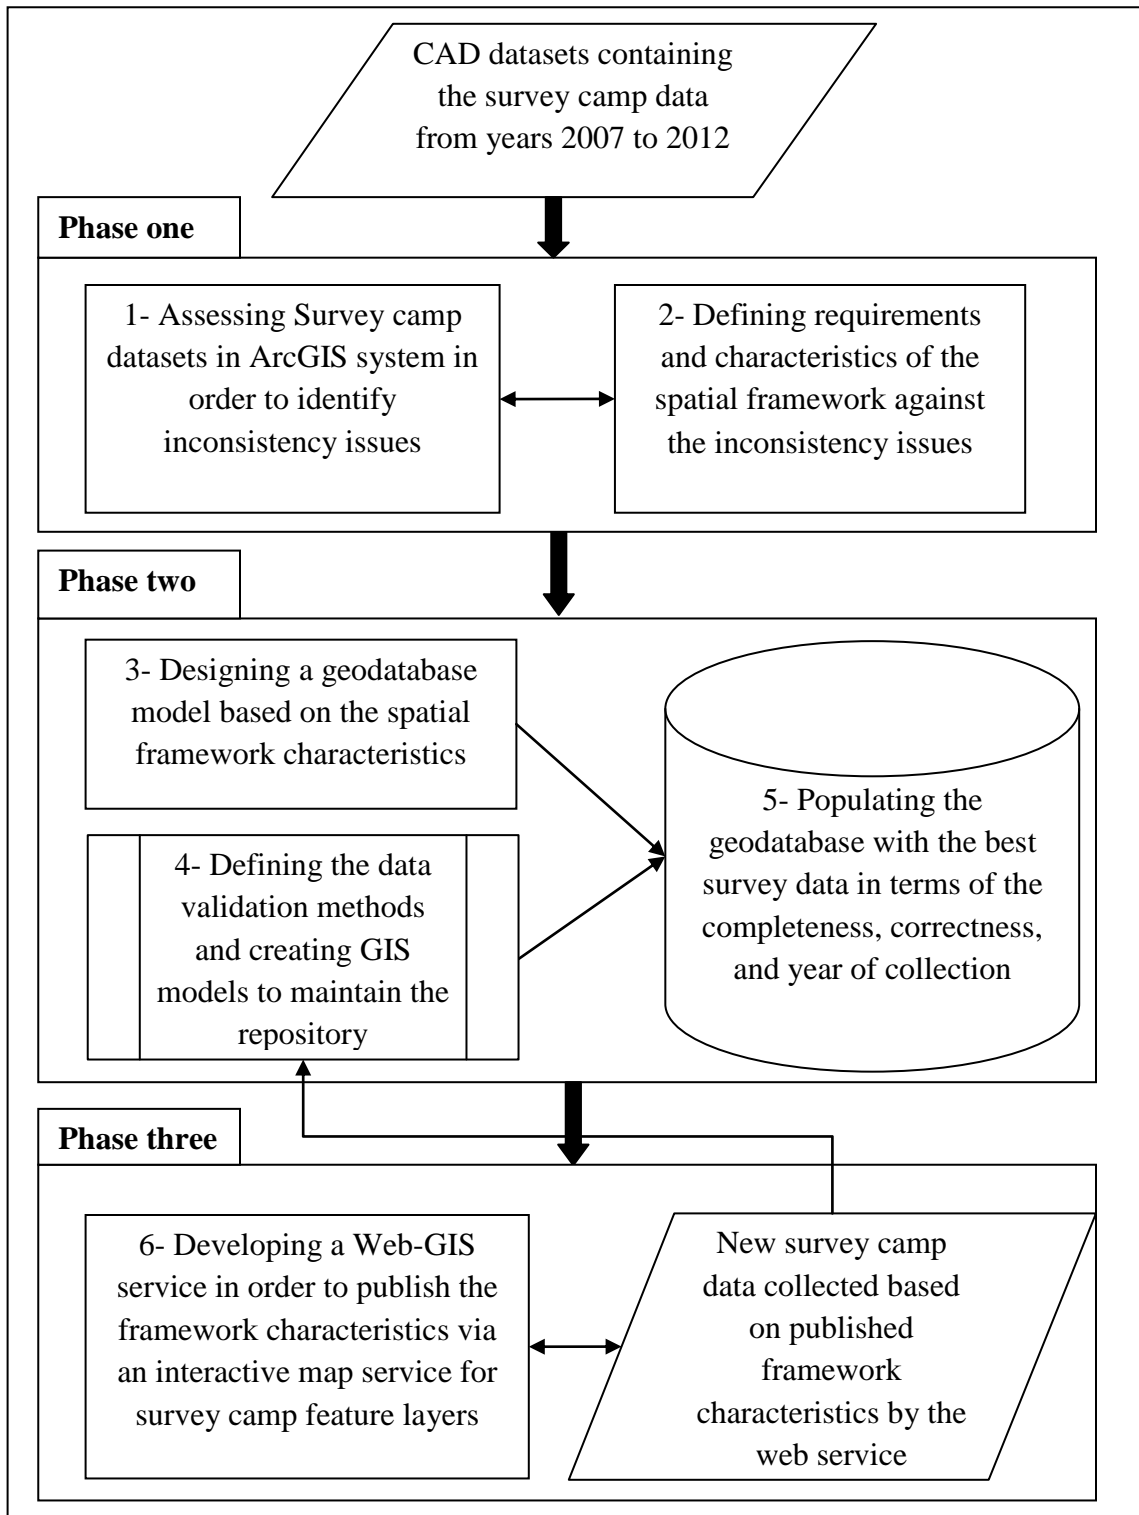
CAD datasets containing the survey camp data from years 2007 to 2012

Phase one

1- Assessing Survey camp datasets in ArcGIS system in order to identify inconsistency issues

2- Defining requirements and characteristics of the spatial framework against the inconsistency issues

Phase two

3- Designing a geodatabase model based on the spatial framework characteristics

4- Defining the data validation methods and creating GIS models to maintain the repository

5- Populating the geodatabase with the best survey data in terms of the completeness, correctness, and year of collection

Phase three

6- Developing a Web-GIS service in order to publish the framework characteristics via an interactive map service for survey camp feature layers

New survey camp data collected based on published framework characteristics by the web service